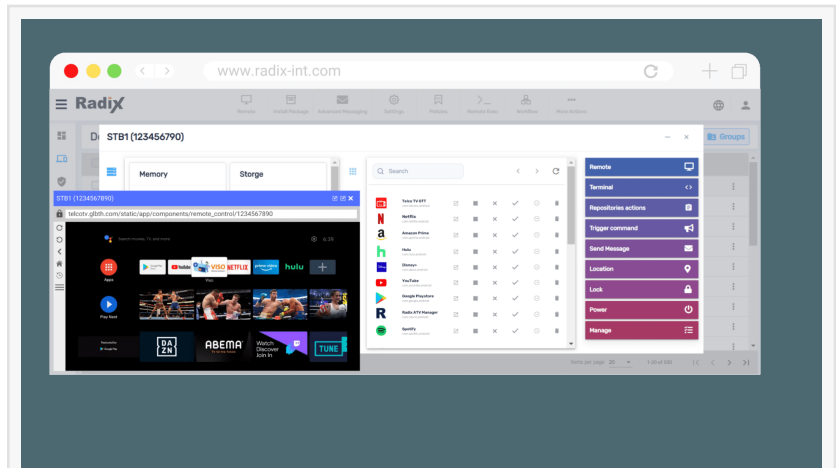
www.radix-int.com

Radix

Remote Install Package Advanced messaging Settings Policies Remote Exec Workflow More Actions

Groups

STB1 (1234567890)

Memory

Storge

STB1 (1234567890)

telcotv.glbth.com/static/app/components/remote_control/1234567890

Search movies, TV, and more

6:28

Apps

Play Next

VISO

NETFLIX

hulu

DAZN

ABEMA

Watch Discover Join In

TUNE

Search

Telco TV OTT

Netflix

Amazon Prime

Hulu

Disney+

YouTube

Google Playstore

Radix ATV Manager

Spotify

Remote

Terminal

Repositories actions

Trigger command

Send Message

Location

Lock

Power

Manage

Items per page: 20

1 - 20 of 100